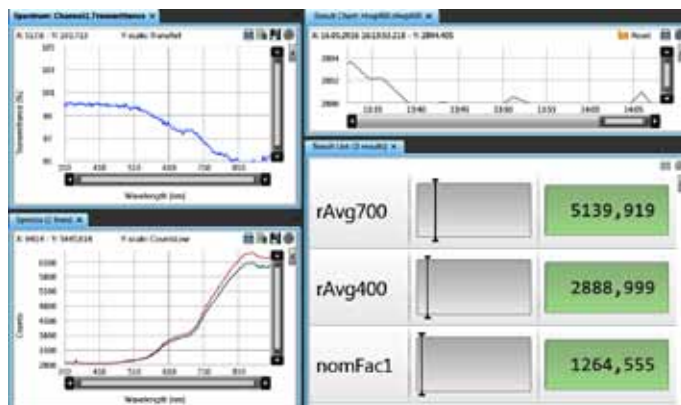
Spectrum: Channel1.Transmittance ×

X: 517,6 - Y: 101,722 Y-scale: TransRefl

101
100
99
98
97
96

Transmittance [%]

350 450 550 650 750 850

Wavelength [nm]

Result Chart: nmp480.nmp400 ×

X: 16.05.2016 16:13:53.218 - Y: 2884,405

Reset

2884
2882
2880

13:35 13:40 13:45 13:50 13:55 14:00 14:05

Result List (3 results) ×

rAvg700

5139,919

rAvg400

2888,999

nomFac1

1264,555

Spectra (2 lines) ×

X: 840,4 - Y: 5443,638 Y-scale: CountsLow

6200
5800
5200
4800
4400
3800
3400
2800

Counts

350 450 550 650 750 850

Wavelength [nm]